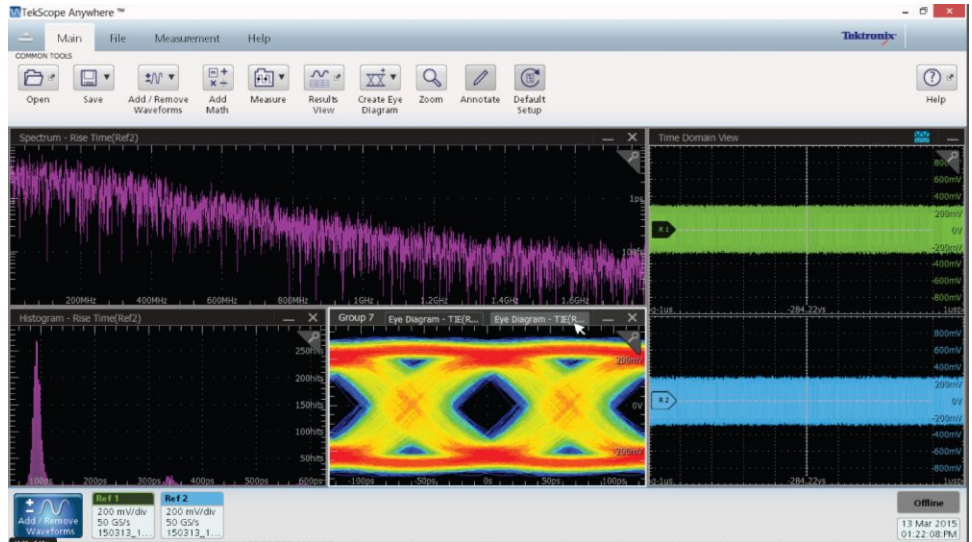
TekScope Anywhere ™

Main File Measurement Help

Tektronix

COMMON TOOLS

Open Save Add / Remove Waveforms Add Math Measure Results View Create Eye Diagram Zoom Annotate Default Setup Help

Spectrum - Rise Time(Ref2)

1ps

100fs

200MHz 400MHz 600MHz 800MHz 1GHz 1.2GHz 1.4GHz 1.6GHz

Time Domain View

800mV
600mV
400mV
200mV
0V
-200mV
-400mV
-600mV
-800mV

R1

-1us -284.22ys 1us

Histogram - Rise Time(Ref2)

250hits
200hits
150hits
100hits
50hits

100ps 200ps 300ps 400ps 500ps 600ps

Group 7 Eye Diagram - TIE(R... Eye Diagram - TIE(R...

200mV
0V
-200mV

-100ps -50ps 0s 50ps 100ps

800mV
600mV
400mV
200mV
0V
-200mV
-400mV
-600mV
-800mV

R2

-1us -284.22ys 1us

Add / Remove Waveforms

Ref 1
200 mV/div
50 GS/s
150313_1...

Ref 2
200 mV/div
50 GS/s
150313_1...

Offline

13 Mar 2015
01:22:08 PM